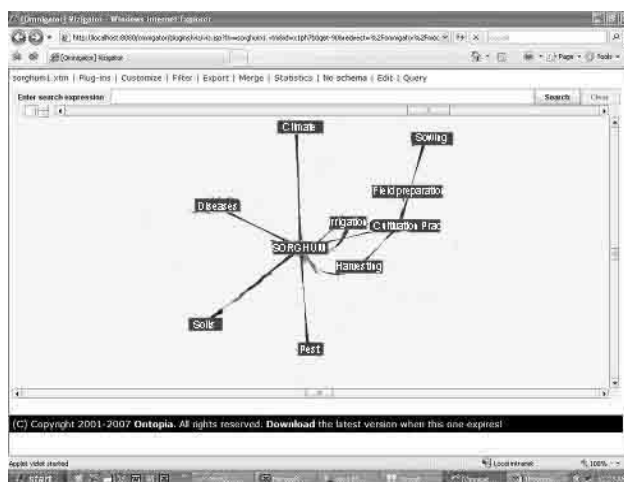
[Omnigator] Vizigator - Windows Internet Explorer

http://localhost:8080/omnigator/plugins/viz/viz.jsp?tm=sorghum1.xtm&id=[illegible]

[Omnigator] Vizigator

sorghum1.xtm | Plug-ins | Customize | Filter | Export | Merge | Statistics | file schema | Edit | Query

Enter search expression

Search

Clear

Climate

Sowing

Field preparatio

Diseases

Irrigatio

Cultivation Prac

SORGHUM

Harvesting

Soils

Pest

(C) Copyright 2001-2007 Ontopia. All rights reserved. Download the latest version when this one expires!

Applet vizlet started

Local intranet

100%

start